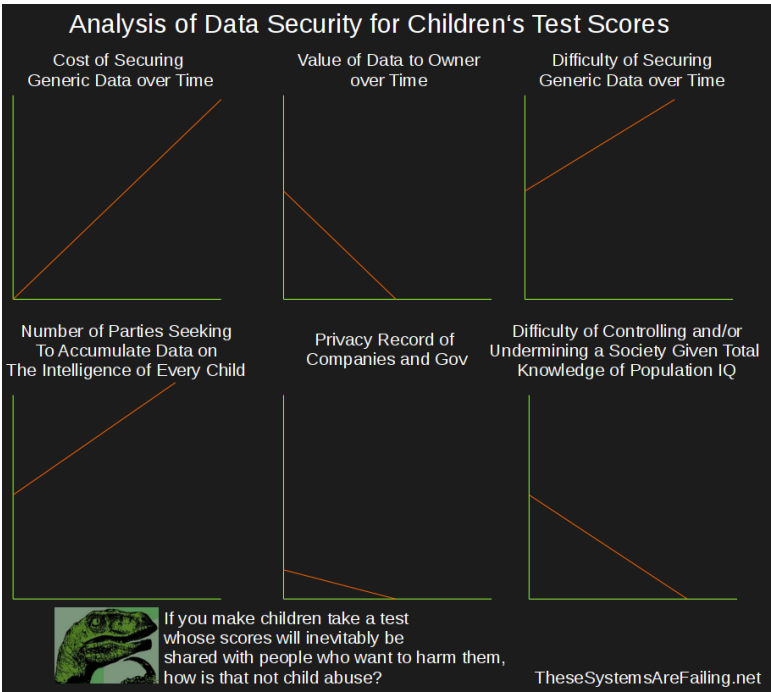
Analysis of Data Security for Children‘s Test Scores

Cost of Securing Generic Data over Time

Value of Data to Owner over Time

Difficulty of Securing Generic Data over Time

Number of Parties Seeking To Accumulate Data on The Intelligence of Every Child

Privacy Record of Companies and Gov

Difficulty of Controlling and/or Undermining a Society Given Total Knowledge of Population IQ

If you make children take a test whose scores will inevitably be shared with people who want to harm them, how is that not child abuse?

TheseSystemsAreFailing.net